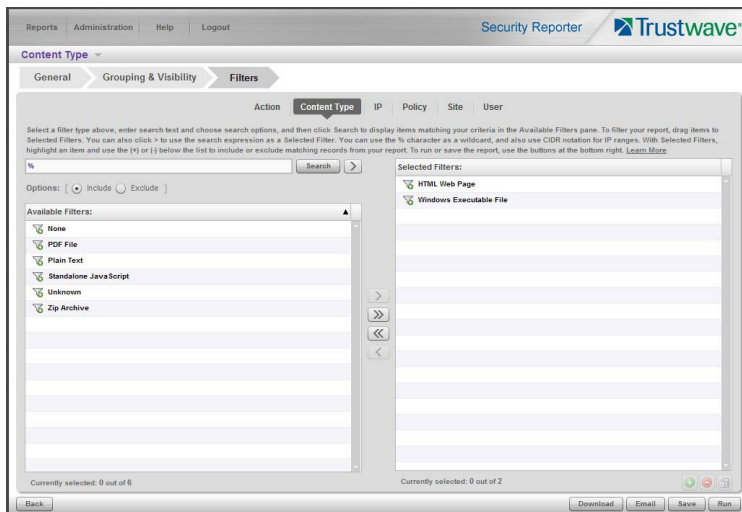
Reports Administration Help Logout

Security Reporter Trustwave®

Content Type

General Grouping & Visibility Filters

Action Content Type IP Policy Site User

Select a filter type above, enter search text and choose search options, and then click Search to display items matching your criteria in the Available Filters pane. To filter your report, drag items to Selected Filters. You can also click > to use the search expression as a Selected Filter. You can use the % character as a wildcard, and also use CIDR notation for IP ranges. With Selected Filters, highlight an item and use the (+) or (-) below the list to include or exclude matching records from your report. To run or save the report, use the buttons at the bottom right. Learn More

%

Search >

Options: [ Include Exclude ]

Available Filters:

None
PDF File
Plain Text
Standalone JavaScript
Unknown
Zip Archive

Currently selected: 0 out of 6

Selected Filters:

HTML Web Page
Windows Executable File

Currently selected: 0 out of 2

Back

Download Email Save Run